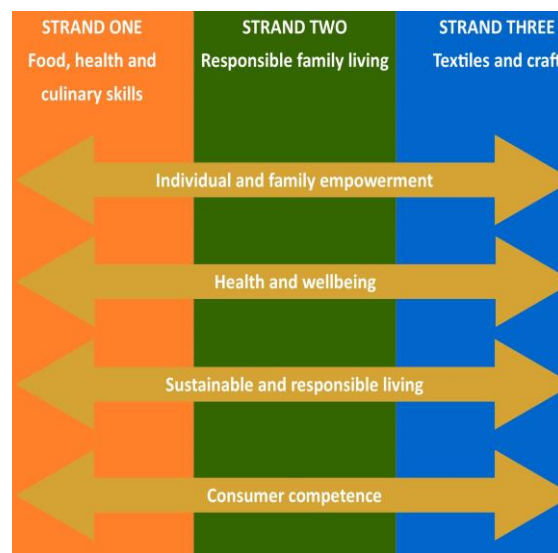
STRAND ONE
Food, health and culinary skills

STRAND TWO
Responsible family living

STRAND THREE
Textiles and craf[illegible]

Individual and family empowerment

Health and wellbeing

Sustainable and responsible living

Consumer competence